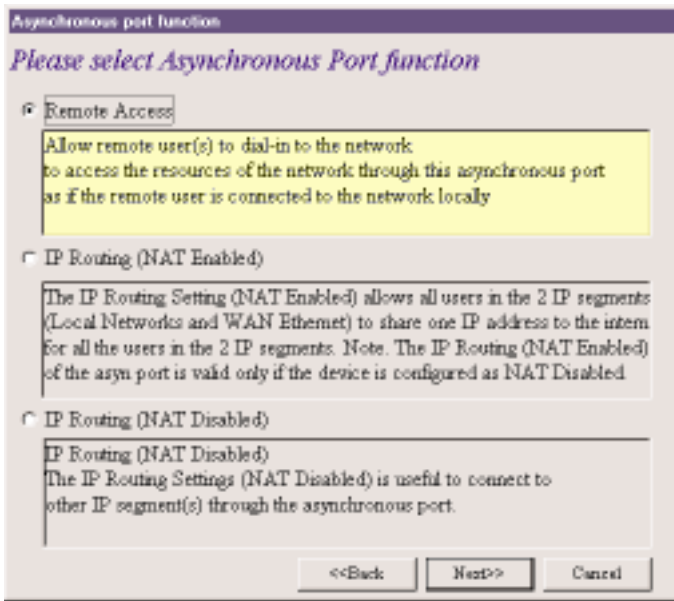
Asynchronous port function

Please select Asynchronous Port function

Remote Access

Allow remote user(s) to dial-in to the network
to access the resources of the network through this asynchronous port
as if the remote user is connected to the network locally

IP Routing (NAT Enabled)

The IP Routing Setting (NAT Enabled) allows all users in the 2 IP segments (Local Networks and WAN Ethernet) to share one IP address to the intern for all the users in the 2 IP segments. Note. The IP Routing (NAT Enabled) of the asyn port is valid only if the device is configured as NAT Disabled.

IP Routing (NAT Disabled)

IP Routing (NAT Disabled)
The IP Routing Settings (NAT Disabled) is useful to connect to other IP segment(s) through the asynchronous port.

<<Back Next>> Cancel